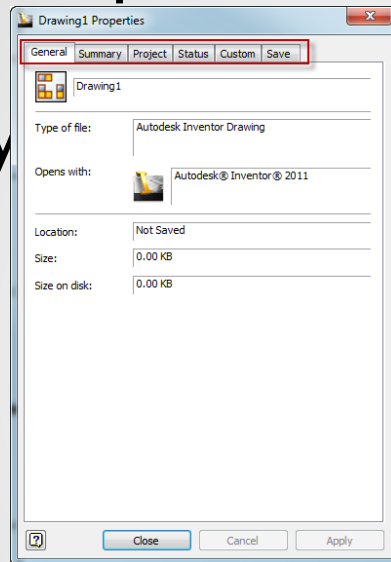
Drawing1 Properties

General | Summary | Project | Status | Custom | Save

Drawing1

Type of file: Autodesk Inventor Drawing

Opens with: Autodesk® Inventor® 2011

Location: Not Saved

Size: 0.00 KB

Size on disk: 0.00 KB

?

Close

Cancel

Apply